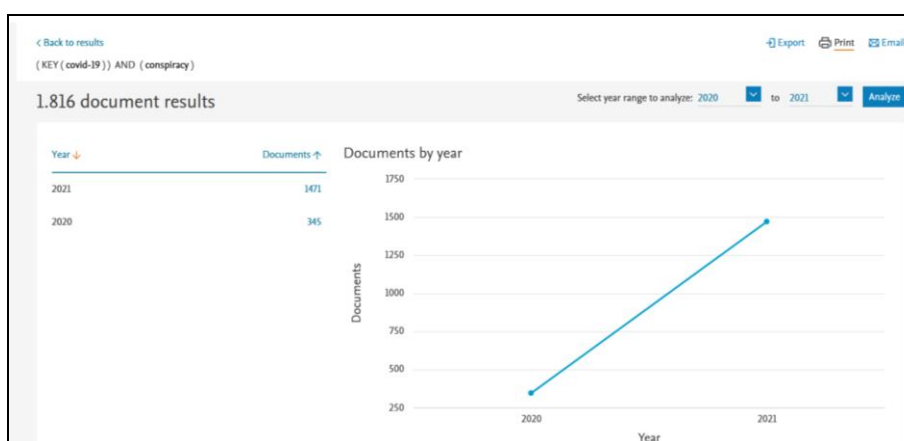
< Back to results
( KEY ( covid-19 ) ) AND ( conspiracy )

Export Print Email

1.816 document results

Select year range to analyze: 2020 to 2021 Analyze

| Year ↓ | Documents ↑ |
|---|---|
| 2021 | 1471 |
| 2020 | 345 |

Documents by year

1750
1500
1250
1000
750
500
250

Documents

2020
2021
Year